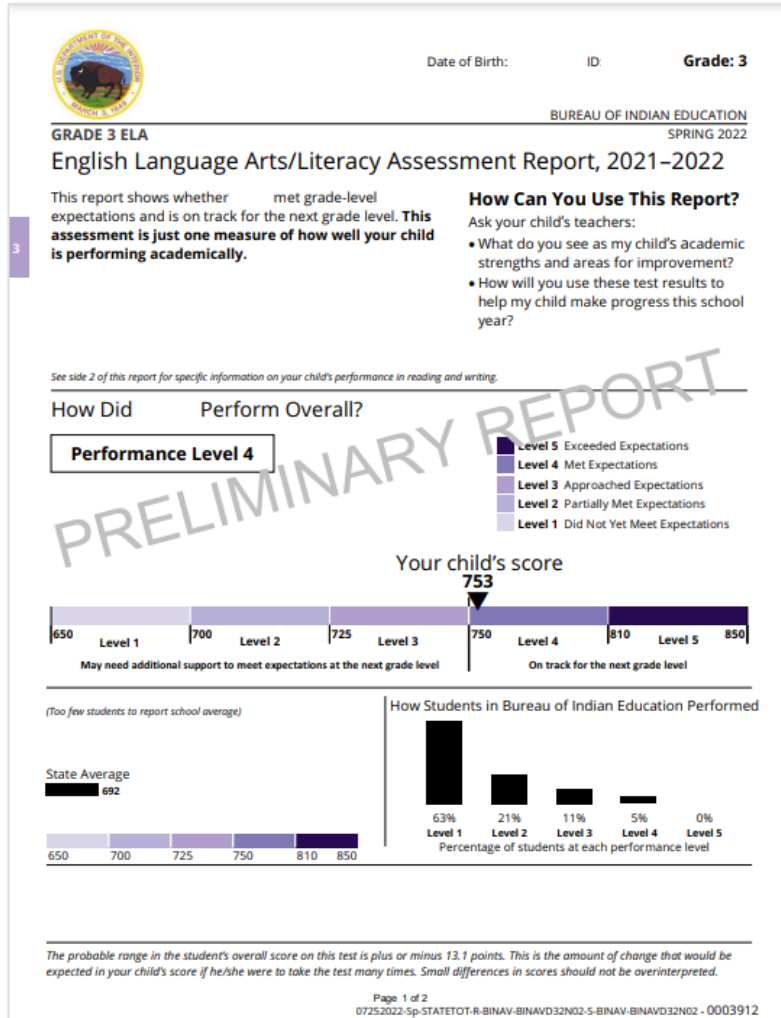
U.S. DEPARTMENT OF THE INTERIOR
MARCH 3, 1849

Date of Birth: ID: Grade: 3

BUREAU OF INDIAN EDUCATION
SPRING 2022

GRADE 3 ELA

English Language Arts/Literacy Assessment Report, 2021–2022

3

This report shows whether met grade-level expectations and is on track for the next grade level. **This assessment is just one measure of how well your child is performing academically.**

**How Can You Use This Report?**
Ask your child's teachers:
• What do you see as my child's academic strengths and areas for improvement?
• How will you use these test results to help my child make progress this school year?

See side 2 of this report for specific information on your child's performance in reading and writing.

PRELIMINARY REPORT

How Did Perform Overall?

**Performance Level 4**

Level 5 Exceeded Expectations
Level 4 Met Expectations
Level 3 Approached Expectations
Level 2 Partially Met Expectations
Level 1 Did Not Yet Meet Expectations

Your child's score
753

650 Level 1 700 Level 2 725 Level 3 750 Level 4 810 Level 5 850

May need additional support to meet expectations at the next grade level
On track for the next grade level

(Too few students to report school average)

State Average
692

650 700 725 750 810 850

How Students in Bureau of Indian Education Performed

| 63% | 21% | 11% | 5% | 0% |
|---|---|---|---|---|
| Level 1 | Level 2 | Level 3 | Level 4 | Level 5 |

Percentage of students at each performance level

The probable range in the student's overall score on this test is plus or minus 13.1 points. This is the amount of change that would be expected in your child's score if he/she were to take the test many times. Small differences in scores should not be overinterpreted.

Page 1 of 2
07252022-Sp-STATETOT-R-BINAV-BINAVD32N02-S-BINAV-BINAVD32N02 - 0003912